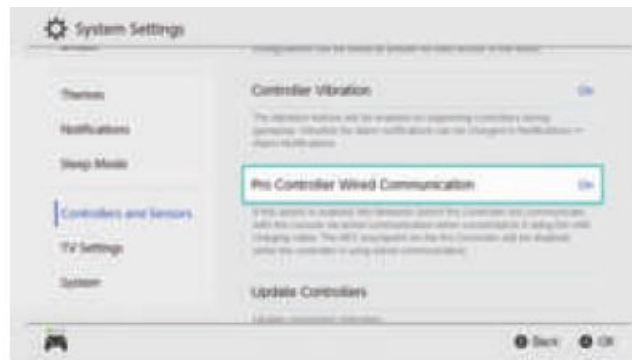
System Settings

Themes

Notifications

Sleep Mode

Controllers and Sensors

TV Settings

System

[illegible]

Controller Vibration

On

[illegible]

Pro Controller Wired Communication

On

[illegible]

Update Controllers

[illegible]

Back

OK